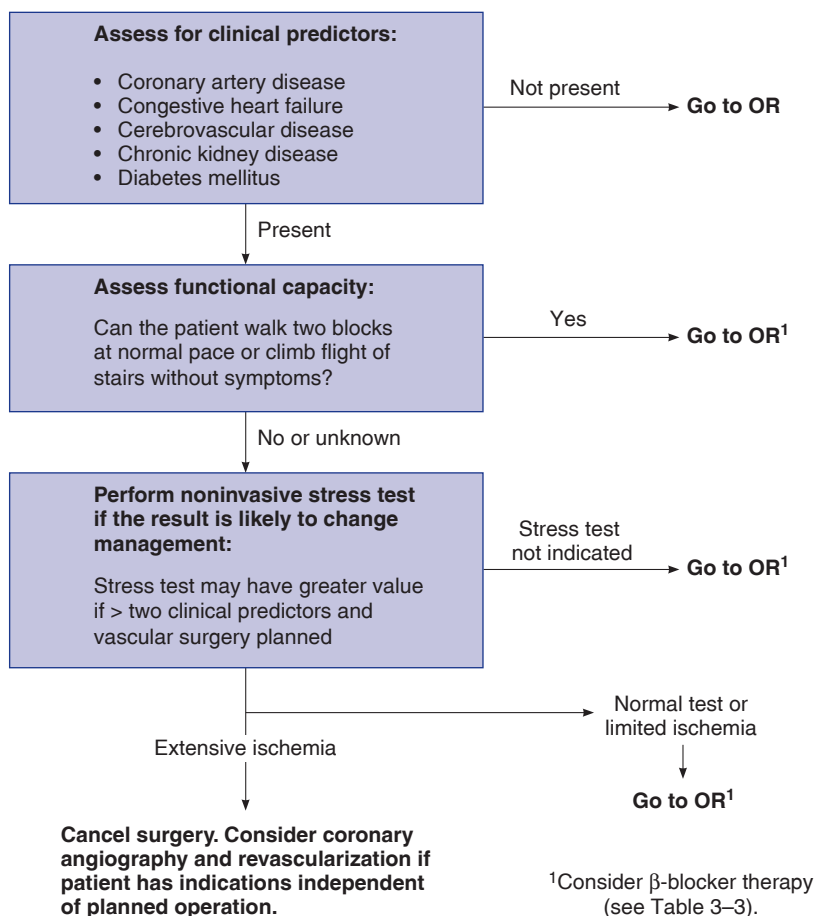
**Assess for clinical predictors:**

• Coronary artery disease
• Congestive heart failure
• Cerebrovascular disease
• Chronic kidney disease
• Diabetes mellitus

Not present

**Go to OR**

Present

**Assess functional capacity:**

Can the patient walk two blocks at normal pace or climb flight of stairs without symptoms?

Yes

**Go to OR$^1$**

No or unknown

**Perform noninvasive stress test if the result is likely to change management:**

Stress test may have greater value if > two clinical predictors and vascular surgery planned

Stress test not indicated

**Go to OR$^1$**

Normal test or limited ischemia

**Go to OR$^1$**

Extensive ischemia

**Cancel surgery. Consider coronary angiography and revascularization if patient has indications independent of planned operation.**

$^1$Consider $\beta$-blocker therapy (see Table 3–3).